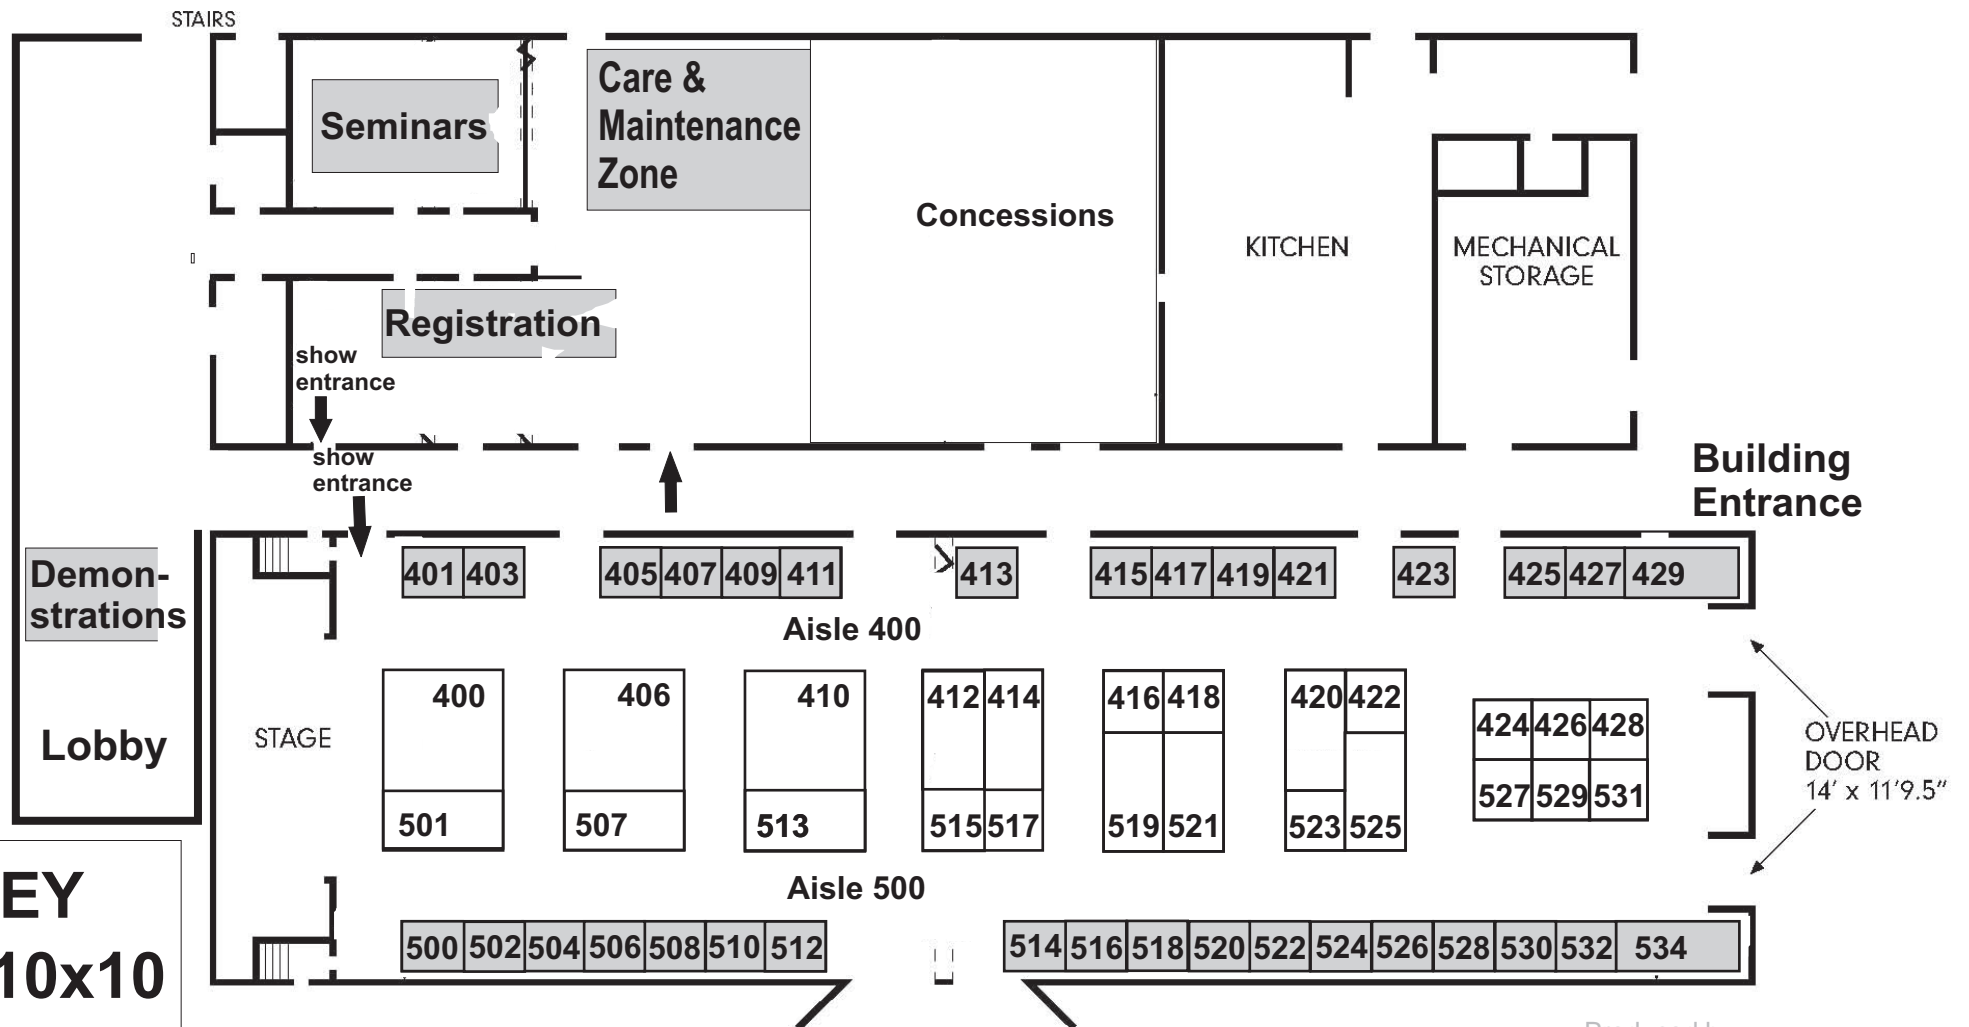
STAIRS

Seminars

Care & Maintenance Zone

Concessions

KITCHEN

MECHANICAL STORAGE

Registration

show entrance

show entrance

Building Entrance

Demon-strations

Lobby

401 403

405 407 409 411

413

415 417 419 421

423

425 427 429

Aisle 400

STAGE

400
501

406
507

410
513

412 414
515 517

416 418
519 521

420 422
523 525

424 426 428
527 529 531

OVERHEAD DOOR 14' x 11'9.5"

Aisle 500

500 502 504 506 508 510 512

514 516 518 520 522 524 526 528 530 532 534

EY
10x10